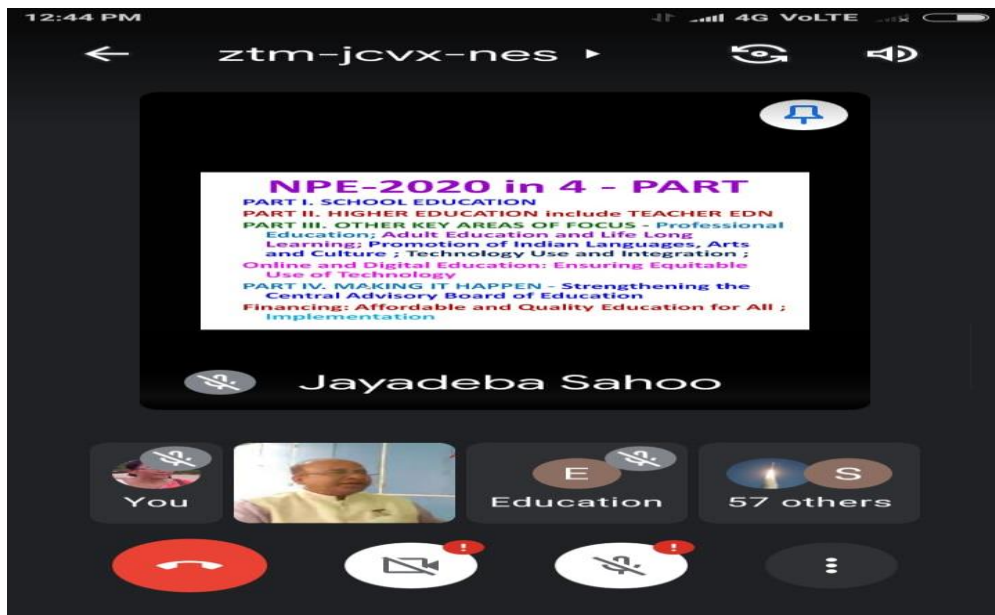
12:44 PM

4G VoLTE

ztm-jcvx-nes

NPE-2020 in 4 - PART

PART I. SCHOOL EDUCATION

PART II. HIGHER EDUCATION include TEACHER EDN

PART III. OTHER KEY AREAS OF FOCUS - Professional Education; Adult Education and Life Long Learning; Promotion of Indian Languages, Arts and Culture ; Technology Use and Integration ;

Online and Digital Education: Ensuring Equitable Use of Technology

PART IV. MAKING IT HAPPEN - Strengthening the Central Advisory Board of Education

Financing: Affordable and Quality Education for All ; Implementation

Jayadeba Sahoo

You

E

Education

S

57 others